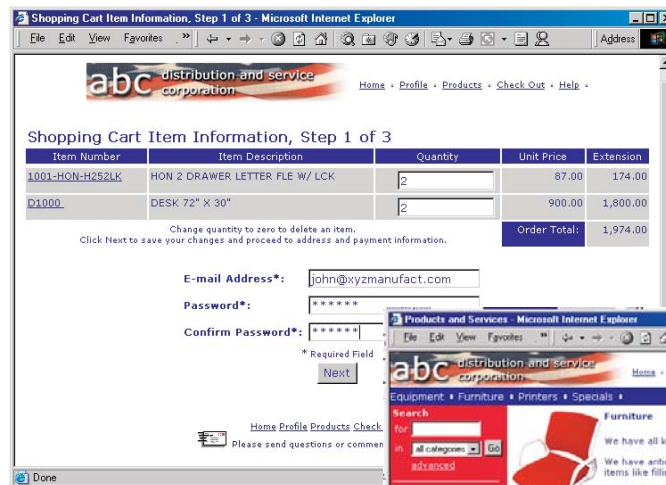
Shopping Cart Item Information, Step 1 of 3 - Microsoft Internet Explorer

File Edit View Favorites »

Address

abc distribution and service corporation

Home · Profile · Products · Check Out · Help ·

Shopping Cart Item Information, Step 1 of 3

| Item Number | Item Description | Quantity | Unit Price | Extension |
|---|---|---|---|---|
| 1001-HON-H252LK | HON 2 DRAWER LETTER FLE W/ LCK | 2 | 87.00 | 174.00 |
| D1000 | DESK 72" X 30" | 2 | 900.00 | 1,800.00 |

Change quantity to zero to delete an item.
Click Next to save your changes and proceed to address and payment information.

Order Total: 1,974.00

E-mail Address*: john@xyzmanufact.com

Password*: ******

Confirm Password*: ******

* Required Field

Next

Home Profile Products Check

Please send questions or commen

Done

Products and Services - Microsoft Internet Explorer

File Edit View Favorites »

abc distribution and service corporation

Home

Equipment • Furniture • Printers • Specials •

Search

for

in all categories Go

advanced

Furniture

We have all k

We have anb items like filin